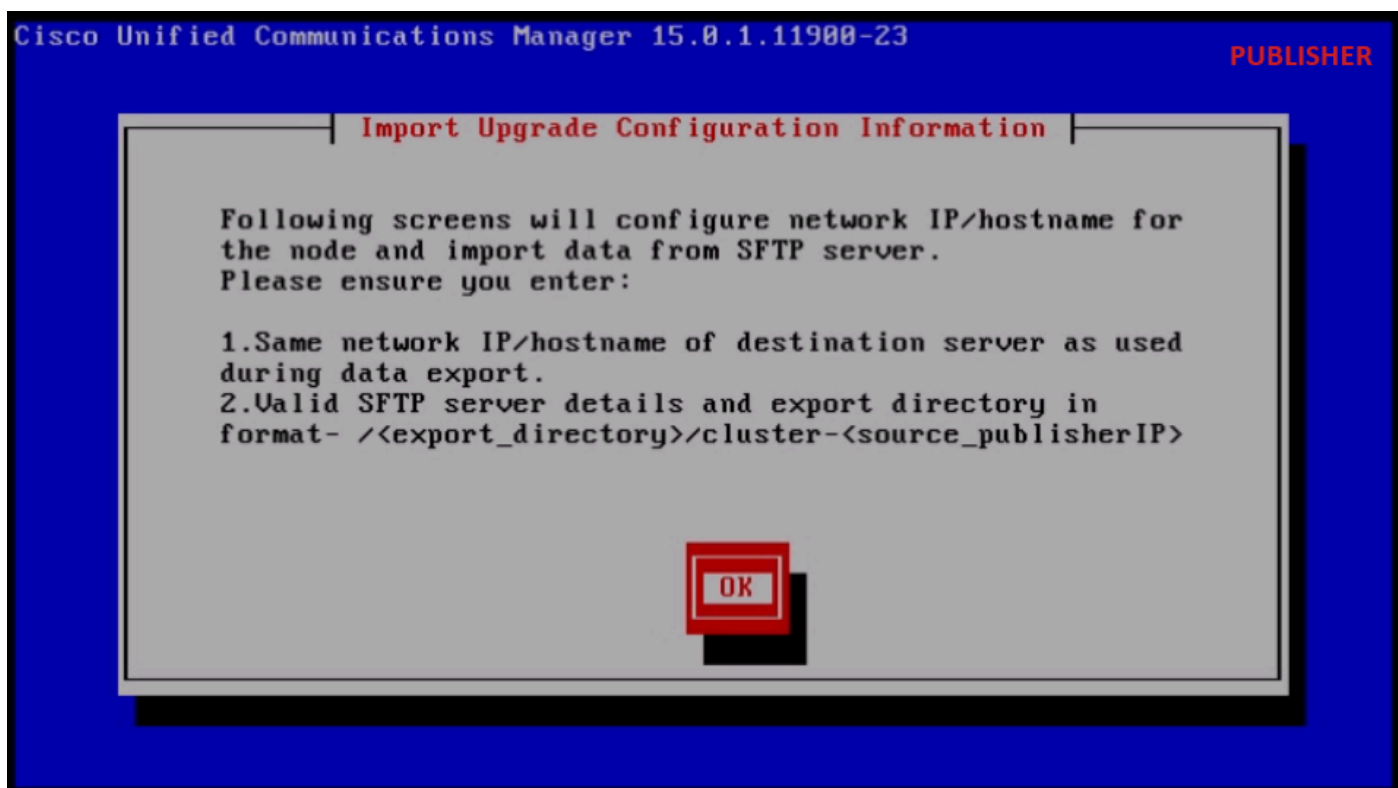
Cisco Unified Communications Manager 15.0.1.11900-23

PUBLISHER

Import Upgrade Configuration Information

Following screens will configure network IP/hostname for the node and import data from SFTP server.
Please ensure you enter:

1.Same network IP/hostname of destination server as used during data export.
2.Valid SFTP server details and export directory in format- /<export_directory>/cluster-<source_publisherIP>

OK